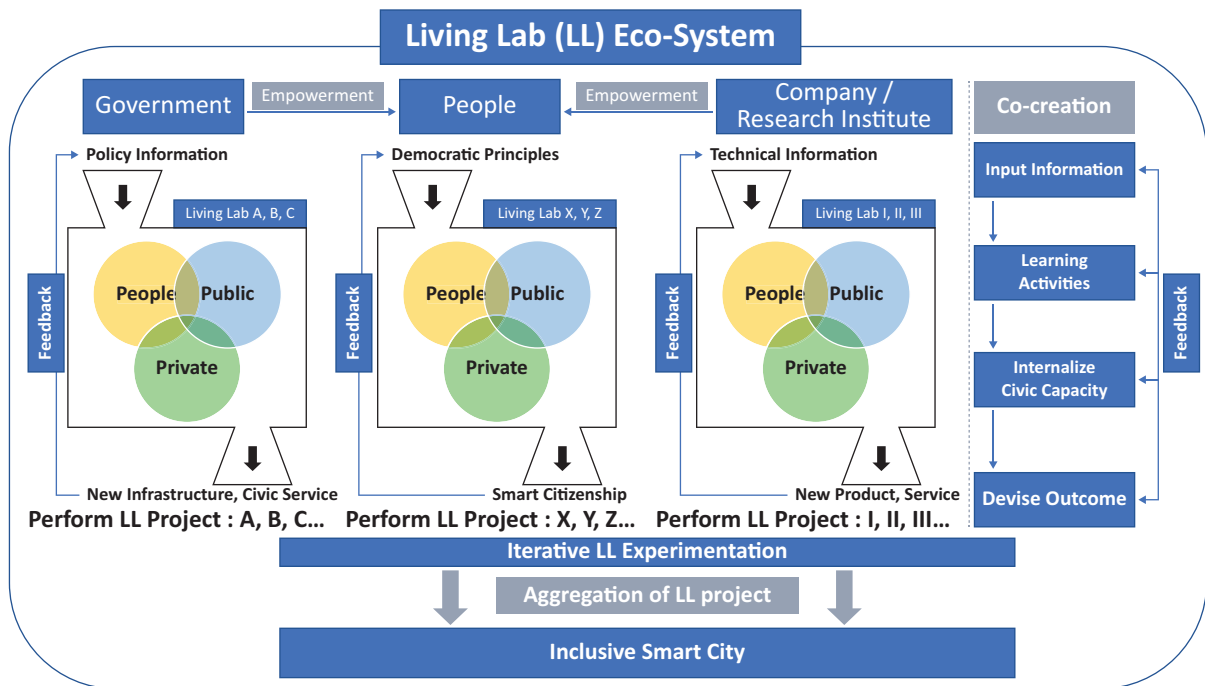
Living Lab (LL) Eco-System

Government
Empowerment
People
Empowerment
Company / Research Institute

Co-creation

Policy Information
Living Lab A, B, C
Feedback
People
Public
Private
New Infrastructure, Civic Service
Perform LL Project : A, B, C...

Democratic Principles
Living Lab X, Y, Z
Feedback
People
Public
Private
Smart Citizenship
Perform LL Project : X, Y, Z...

Technical Information
Living Lab I, II, III
Feedback
People
Public
Private
New Product, Service
Perform LL Project : I, II, III...

Input Information
Learning Activities
Internalize Civic Capacity
Devise Outcome
Feedback

Iterative LL Experimentation
Aggregation of LL project
Inclusive Smart City